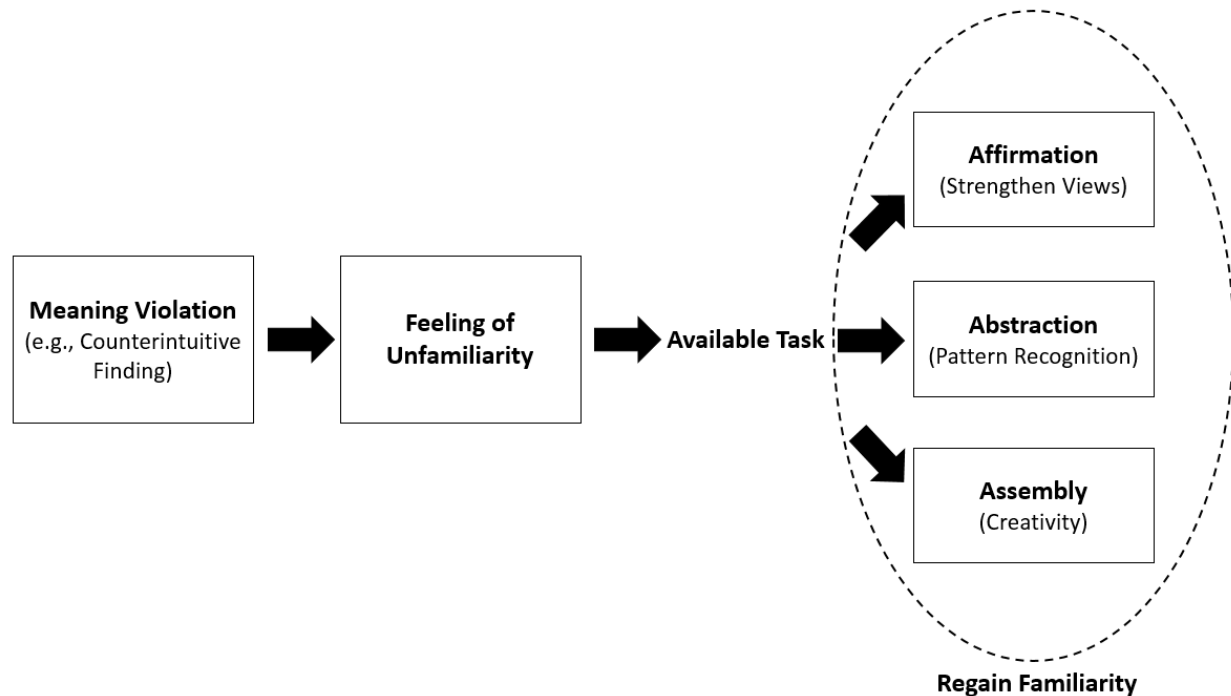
Meaning Violation
(e.g., Counterintuitive Finding)

Feeling of Unfamiliarity

Available Task

Affirmation
(Strengthen Views)

Abstraction
(Pattern Recognition)

Assembly
(Creativity)

Regain Familiarity